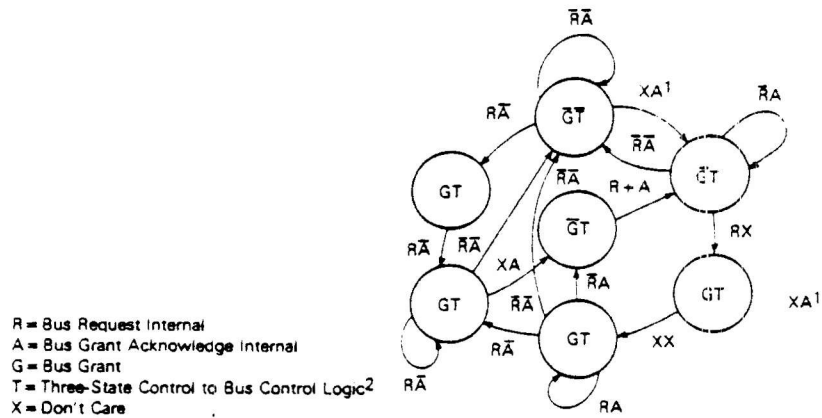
$\bar{R}\bar{A}$

$R\bar{A}$

$\bar{G}\bar{T}$

$XA^1$

$\bar{R}A$

$\bar{R}\bar{A}$

GT

$\bar{R}\bar{A}$

$R + A$

$\bar{G}T$

$R\bar{A}$

$\bar{R}\bar{A}$

$\bar{G}T$

RX

XA

$\bar{R}A$

GT

$\bar{R}\bar{A}$

GT

$XA^1$

$R\bar{A}$

GT

XX

$R\bar{A}$

RA

R = Bus Request Internal
A = Bus Grant Acknowledge Internal
G = Bus Grant
T = Three-State Control to Bus Control Logic$^2$
X = Don't Care